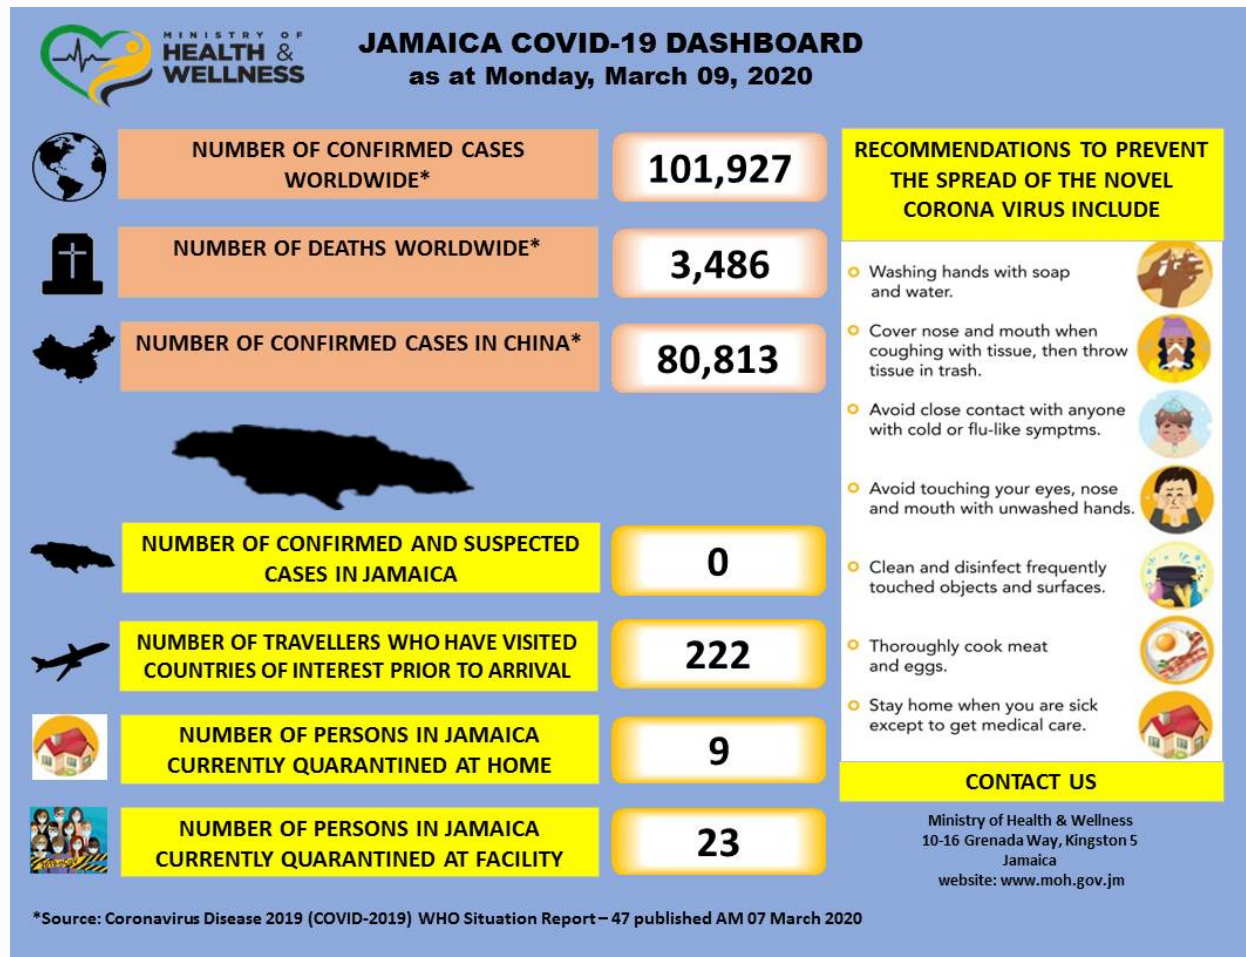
MINISTRY OF HEALTH & WELLNESS

JAMAICA COVID-19 DASHBOARD
as at Monday, March 09, 2020

NUMBER OF CONFIRMED CASES WORLDWIDE*

101,927

NUMBER OF DEATHS WORLDWIDE*

3,486

NUMBER OF CONFIRMED CASES IN CHINA*

80,813

NUMBER OF CONFIRMED AND SUSPECTED CASES IN JAMAICA

0

NUMBER OF TRAVELLERS WHO HAVE VISITED COUNTRIES OF INTEREST PRIOR TO ARRIVAL

222

NUMBER OF PERSONS IN JAMAICA CURRENTLY QUARANTINED AT HOME

9

NUMBER OF PERSONS IN JAMAICA CURRENTLY QUARANTINED AT FACILITY

23

RECOMMENDATIONS TO PREVENT THE SPREAD OF THE NOVEL CORONA VIRUS INCLUDE

Washing hands with soap and water.

Cover nose and mouth when coughing with tissue, then throw tissue in trash.

Avoid close contact with anyone with cold or flu-like symptms.

Avoid touching your eyes, nose and mouth with unwashed hands.

Clean and disinfect frequently touched objects and surfaces.

Thoroughly cook meat and eggs.

Stay home when you are sick except to get medical care.

CONTACT US

Ministry of Health & Wellness
10-16 Grenada Way, Kingston 5
Jamaica
website: www.moh.gov.jm

*Source: Coronavirus Disease 2019 (COVID-2019) WHO Situation Report – 47 published AM 07 March 2020